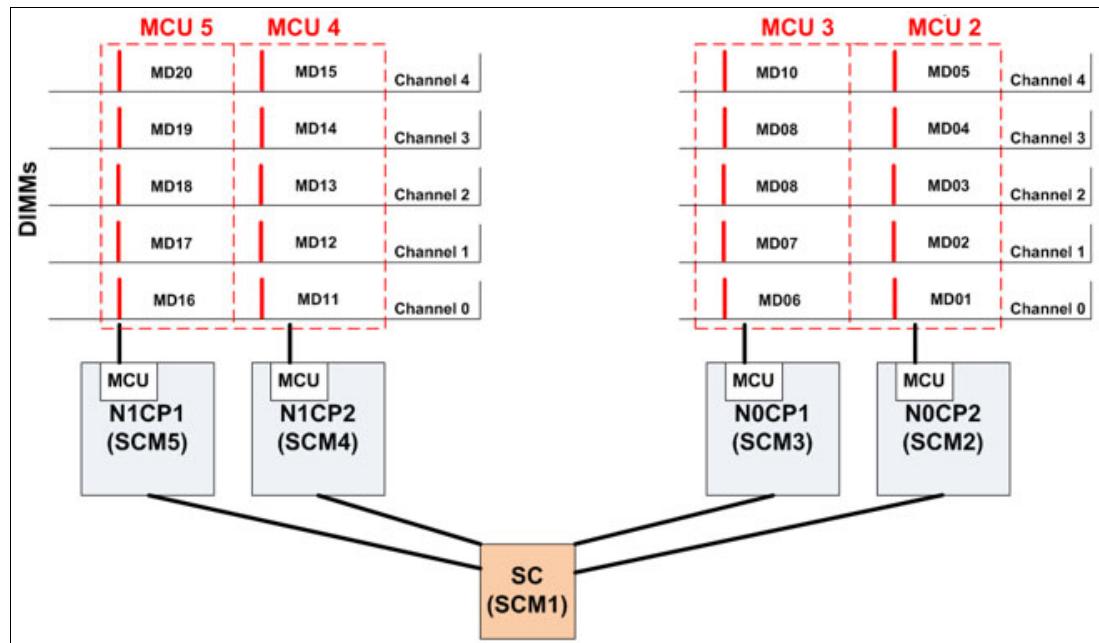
MCU 5
MCU 4
MCU 3
MCU 2

DIMMs

MD20
MD15
Channel 4
MD10
MD05
Channel 4

MD19
MD14
Channel 3
MD08
MD04
Channel 3

MD18
MD13
Channel 2
MD08
MD03
Channel 2

MD17
MD12
Channel 1
MD07
MD02
Channel 1

MD16
MD11
Channel 0
MD06
MD01
Channel 0

MCU
N1CP1
(SCM5)

MCU
N1CP2
(SCM4)

MCU
N0CP1
(SCM3)

MCU
N0CP2
(SCM2)

SC
(SCM1)